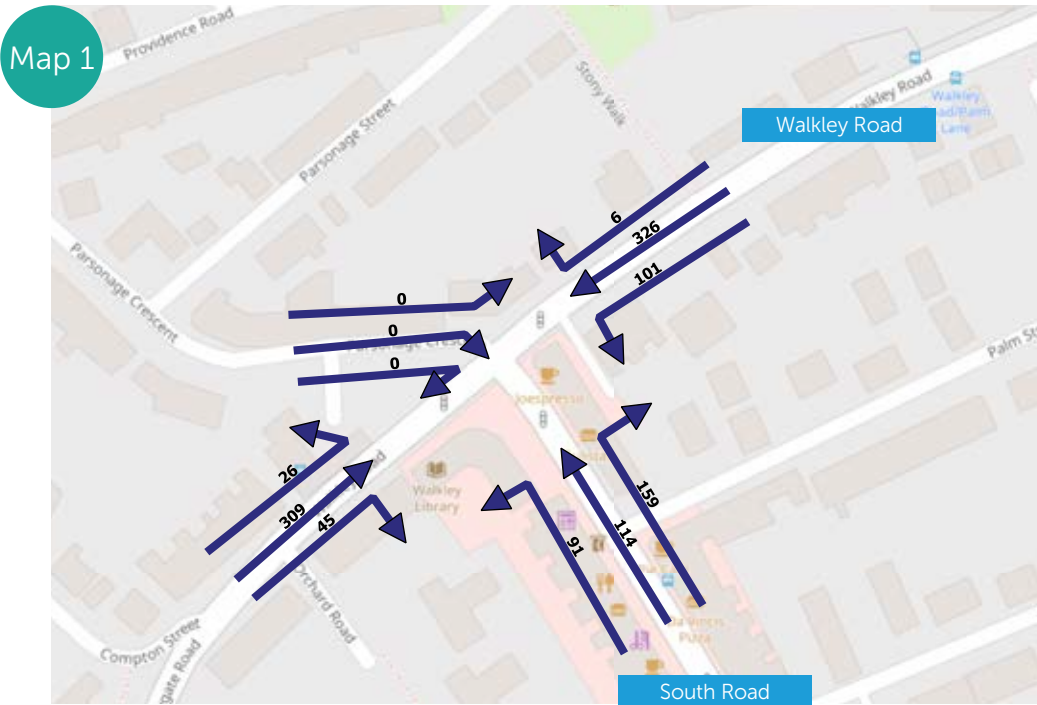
Map 1

Providence Road

Stony Walk

Walkley Road

Walkley Road/Palm Lane

Walkley Road

Parsonage Street

Parsonage Crescent

6

326

101

0

0

0

Palm St

Joespresso

26

309

45

Walkley Library

91

114

159

Da Vinci's Pizza

Orchard Road

Compton Street

gate Road

South Road